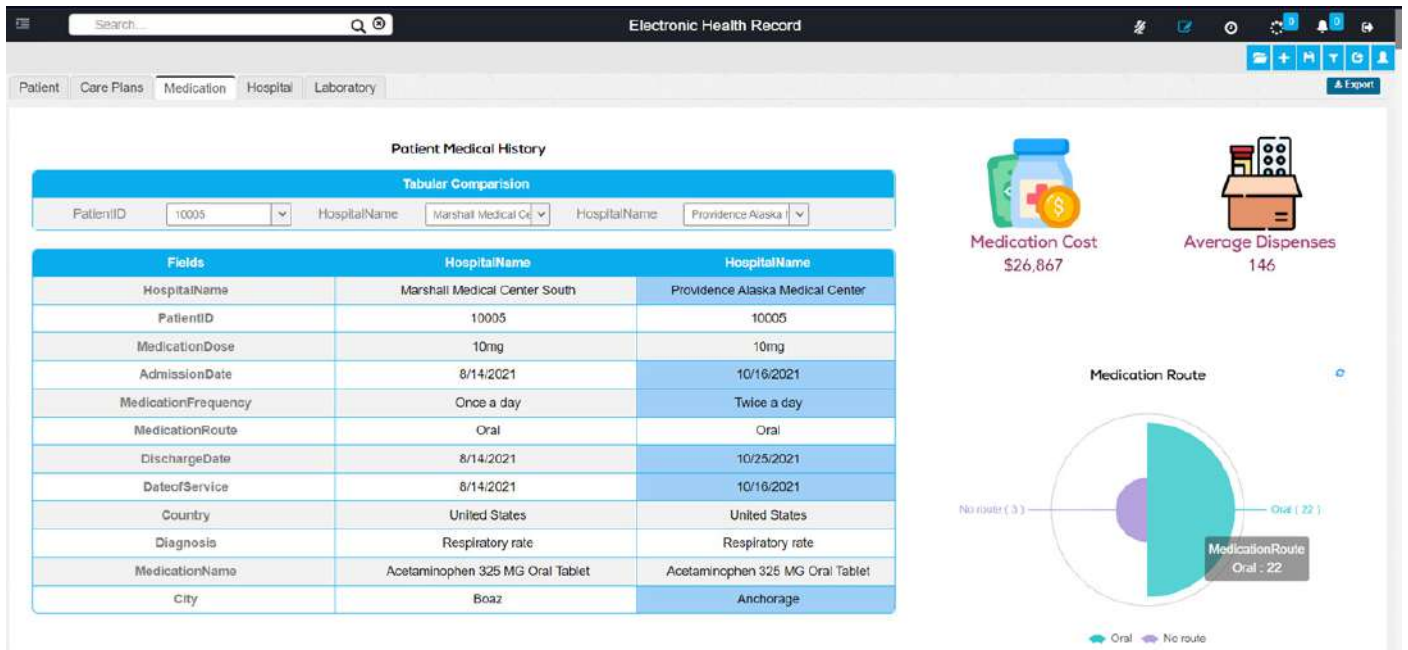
Search...

Electronic Health Record

0 0

Patient | Care Plans | Medication | Hospital | Laboratory

Export

Patient Medical History

Tabular Comparision

PatientID 10005 HospitalName Marshall Medical Ce HospitalName Providence Alaska I

| Fields | HospitalName | HospitalName |
|---|---|---|
| HospitalName | Marshall Medical Center South | Providence Alaska Medical Center |
| PatientID | 10005 | 10005 |
| MedicationDose | 10mg | 10mg |
| AdmissionDate | 8/14/2021 | 10/16/2021 |
| MedicationFrequency | Once a day | Twice a day |
| MedicationRoute | Oral | Oral |
| DischargeDate | 8/14/2021 | 10/25/2021 |
| DateofService | 8/14/2021 | 10/16/2021 |
| Country | United States | United States |
| Diagnosis | Respiratory rate | Respiratory rate |
| MedicationName | Acetaminophen 325 MG Oral Tablet | Acetaminophen 325 MG Oral Tablet |
| City | Boaz | Anchorage |

Medication Cost
$26,867

Average Dispenses
146

Medication Route

No route ( 3 )

Oral ( 22 )

MedicationRoute
Oral : 22

Oral No route